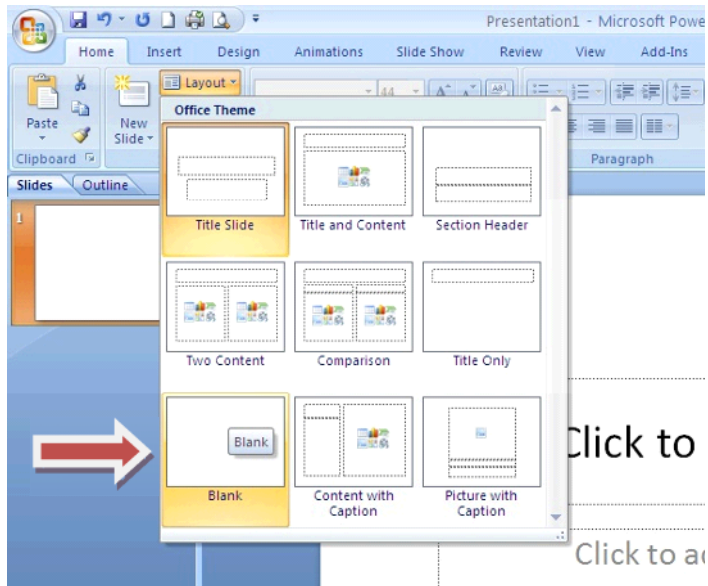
Presentation1 - Microsoft Powe

Home Insert Design Animations Slide Show Review View Add-Ins

Paste

New Slide

Layout

44

Clipboard

Paragraph

Slides Outline

1

Office Theme

Title Slide

Title and Content

Section Header

Two Content

Comparison

Title Only

Blank

Blank

Content with Caption

Picture with Caption

Click to

Click to a